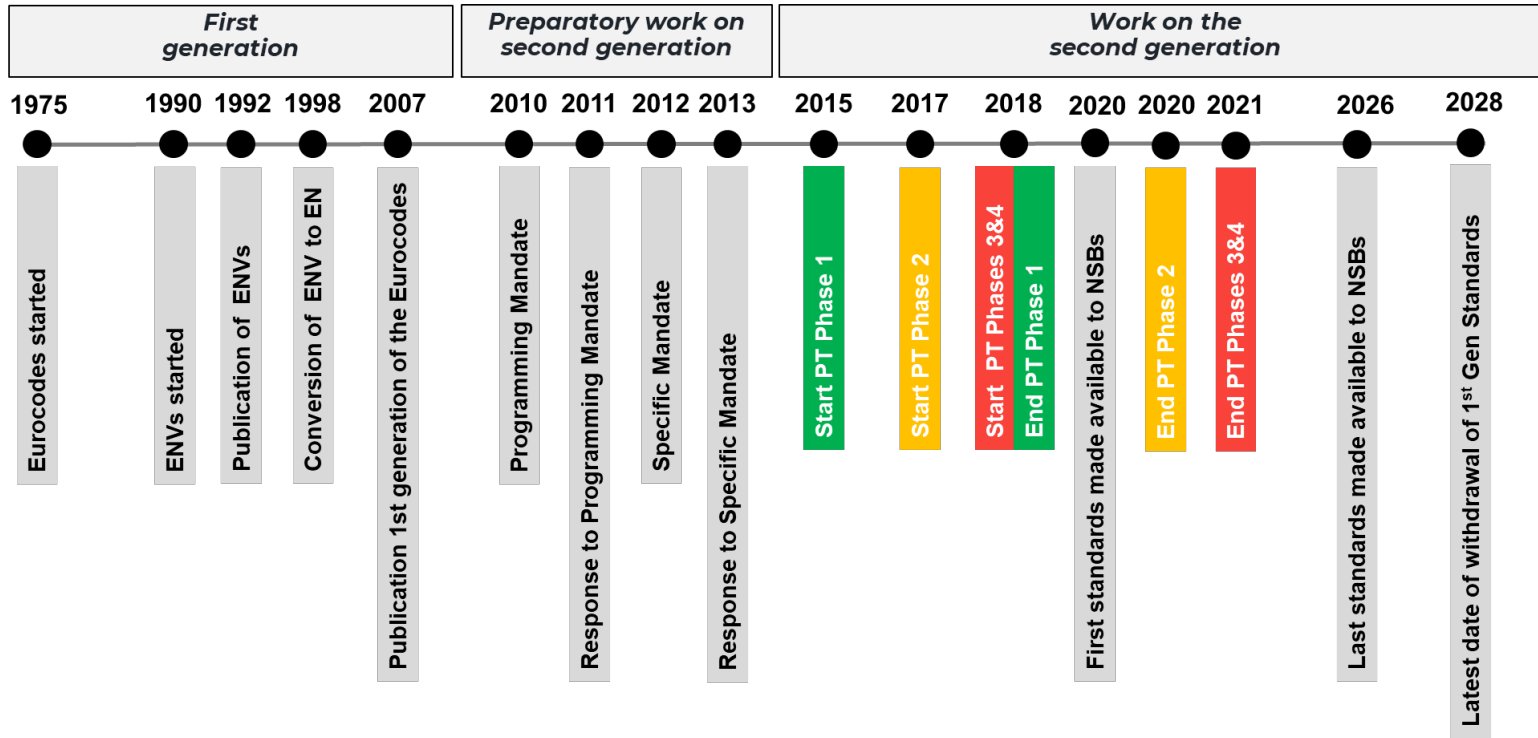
First generation

Preparatory work on second generation

Work on the second generation

1975

Eurocodes started

1990

ENVs started

1992

Publication of ENVs

1998

Conversion of ENV to EN

2007

Publication 1st generation of the Eurocodes

2010

Programming Mandate

2011

Response to Programming Mandate

2012

Specific Mandate

2013

Response to Specific Mandate

2015

Start PT Phase 1

2017

Start PT Phase 2

2018

Start PT Phases 3&4

End PT Phase 1

2020

First standards made available to NSBs

2020

End PT Phase 2

2021

End PT Phases 3&4

2026

Last standards made available to NSBs

2028

Latest date of withdrawal of 1$^{st}$ Gen Standards